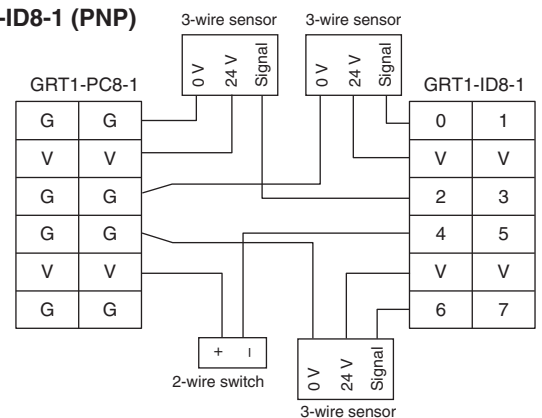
-ID8-1 (PNP)

3-wire sensor

0 V | 24 V | Signal

3-wire sensor

0 V | 24 V | Signal

GRT1-PC8-1

| G | G |
|---|---|
| V | V |
| G | G |
| G | G |
| V | V |
| G | G |

GRT1-ID8-1

| 0 | 1 |
|---|---|
| V | V |
| 2 | 3 |
| 4 | 5 |
| V | V |
| 6 | 7 |

+ | I

2-wire switch

0 V | 24 V | Signal

3-wire sensor